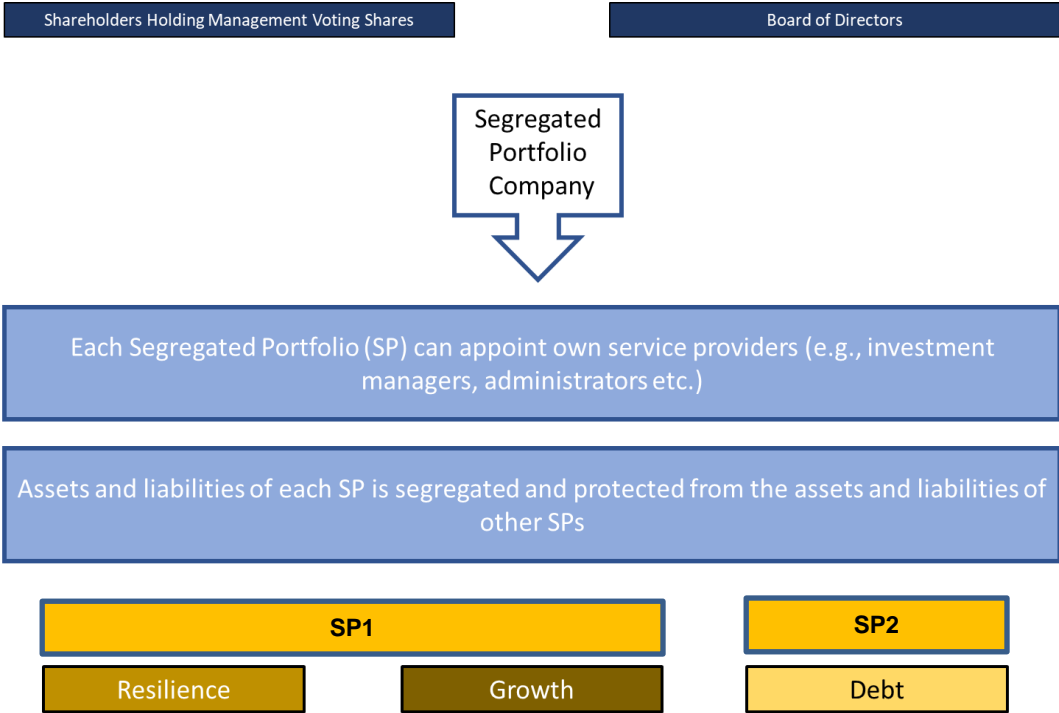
Shareholders Holding Management Voting Shares

Board of Directors

Segregated Portfolio Company

Each Segregated Portfolio (SP) can appoint own service providers (e.g., investment managers, administrators etc.)

Assets and liabilities of each SP is segregated and protected from the assets and liabilities of other SPs

SP1

SP2

Resilience

Growth

Debt